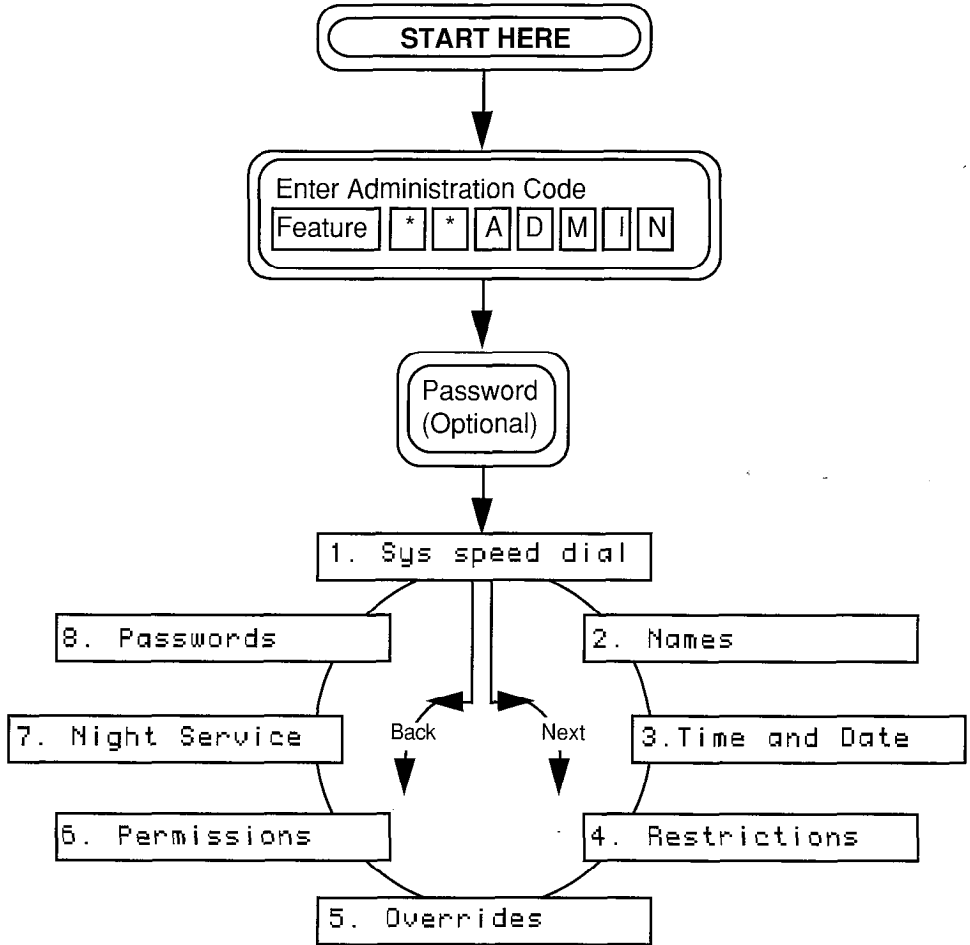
START HERE

Enter Administration Code

Feature * * A D M I N

Password (Optional)

1. Sys speed dial

8. Passwords

2. Names

7. Night Service

Back

Next

3.Time and Date

6. Permissions

4. Restrictions

5. Overrides